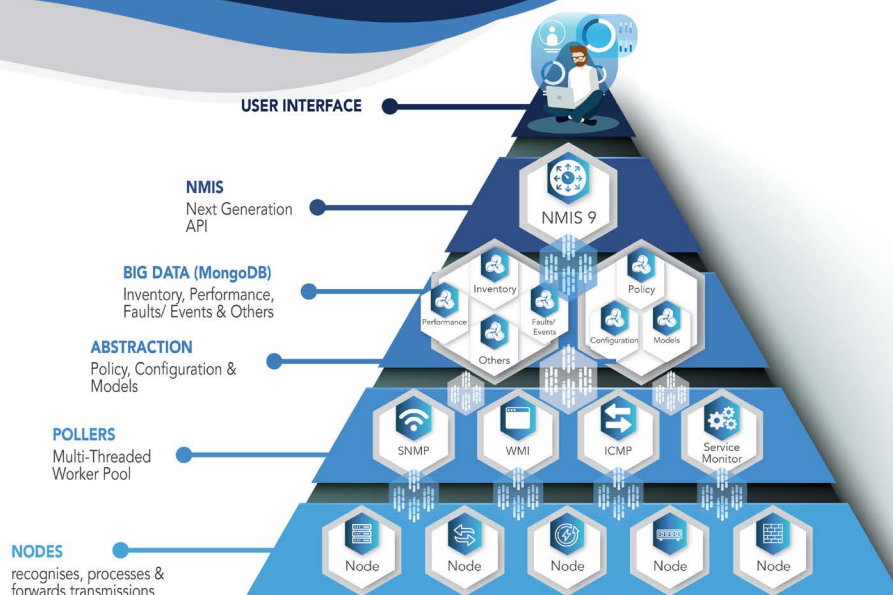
USER INTERFACE

NMIS
Next Generation API

NMIS 9

BIG DATA (MongoDB)
Inventory, Performance, Faults/ Events & Others

Inventory
Performance
Faults/ Events
Others
Policy
Configuration
Models

ABSTRACTION
Policy, Configuration & Models

POLLERS
Multi-Threaded Worker Pool

SNMP
WMI
ICMP
Service Monitor

NODES
recognises, processes & forwards transmissions

Node
Node
Node
Node
Node